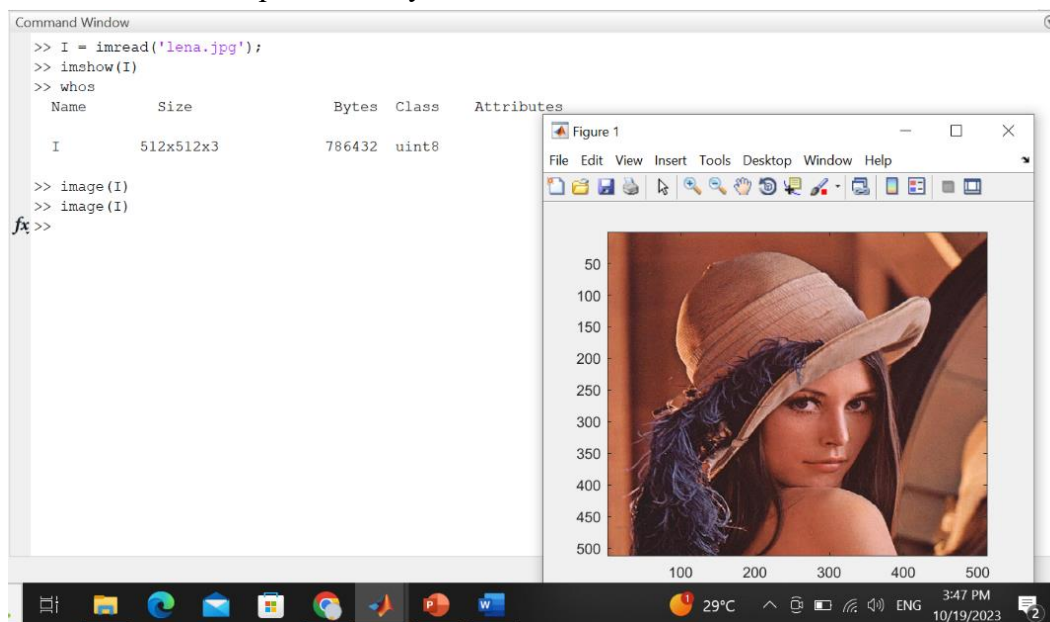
Command Window

>> I = imread('lena.jpg');
>> imshow(I)
>> whos
Name Size Bytes Class Attributes

I 512x512x3 786432 uint8

>> image(I)
>> image(I)
fx >>

Figure 1

File Edit View Insert Tools Desktop Window Help

50
100
150
200
250
300
350
400
450
500

100 200 300 400 500

29°C ENG 3:47 PM 10/19/2023